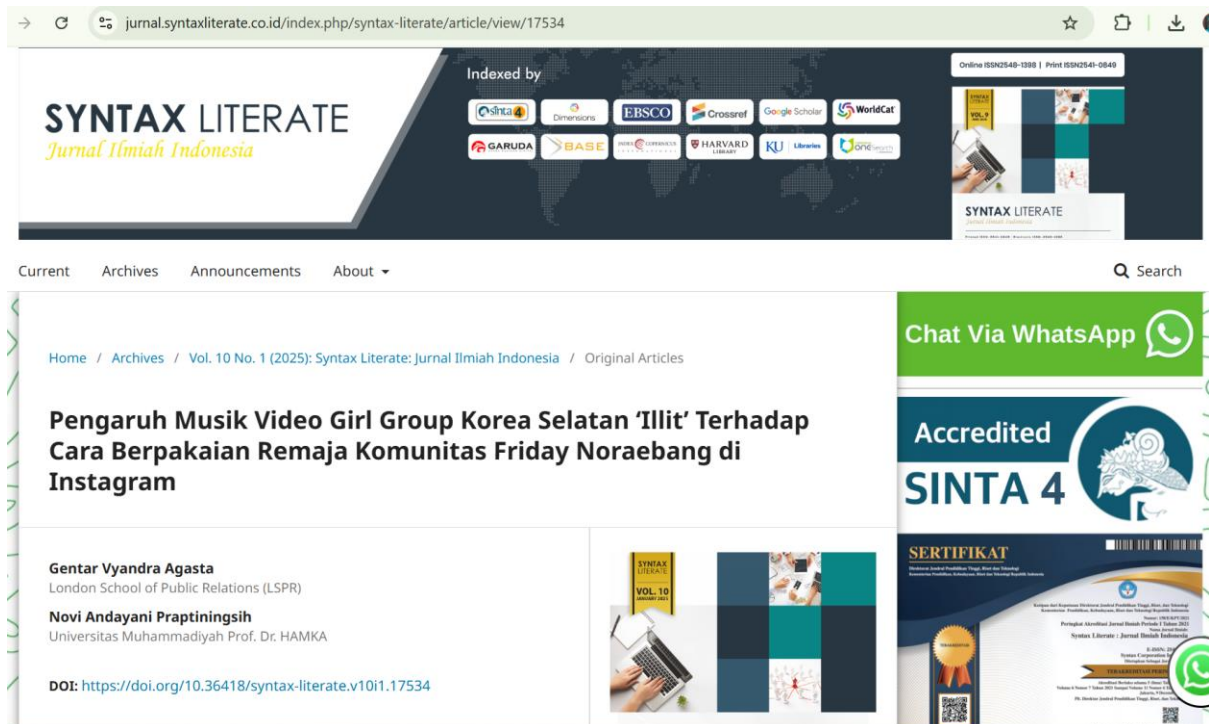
jurnal.syntaxliterate.co.id/index.php/syntax-literate/article/view/17534

SYNTAX LITERATE
Jurnal Ilmiah Indonesia

Indexed by

sinta 4 | Dimensions | EBSCO | Crossref | Google Scholar | WorldCat
GARUDA | BASE | INDEX COPERNICUS | HARVARD LIBRARY | KU Libraries | onesearch

Online ISSN2548-1398 | Print ISSN2541-0849

SYNTAX LITERATE
VOL. 9

SYNTAX LITERATE

Current   Archives   Announcements   About ▾   Search

Home / Archives / Vol. 10 No. 1 (2025): Syntax Literate: Jurnal Ilmiah Indonesia / Original Articles

Pengaruh Musik Video Girl Group Korea Selatan 'Illit' Terhadap Cara Berpakaian Remaja Komunitas Friday Noraebang di Instagram

Gentar Vyandra Agasta
London School of Public Relations (LSPR)

Novi Andayani Praptiningsih
Universitas Muhammadiyah Prof. Dr. HAMKA

DOI: https://doi.org/10.36418/syntax-literate.v10i1.17534

SYNTAX LITERATE
VOL. 10

Chat Via WhatsApp

Accredited
SINTA 4

SERTIFIKAT

Syntax Literate : Jurnal Ilmiah Indonesia
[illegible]